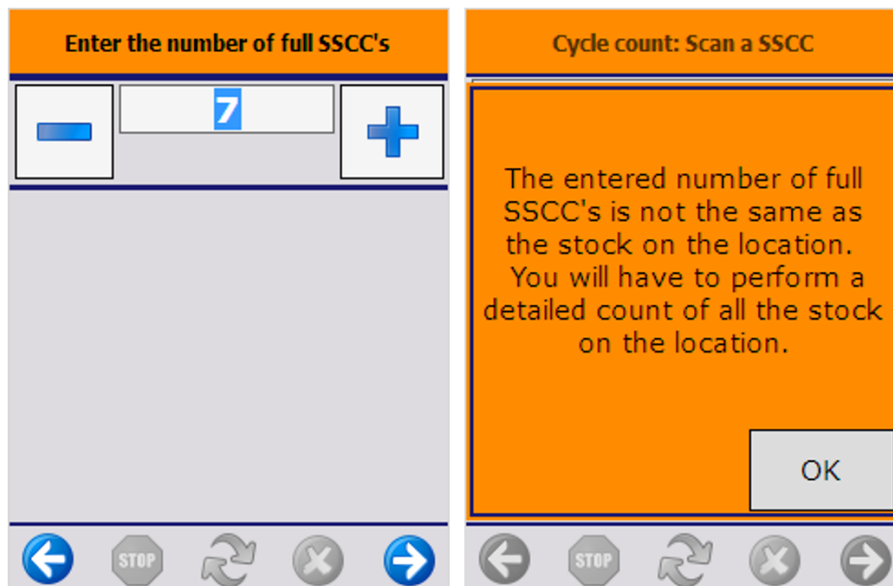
Enter the number of full SSCC's

7

STOP

Cycle count: Scan a SSCC

The entered number of full SSCC's is not the same as the stock on the location. You will have to perform a detailed count of all the stock on the location.

OK

STOP